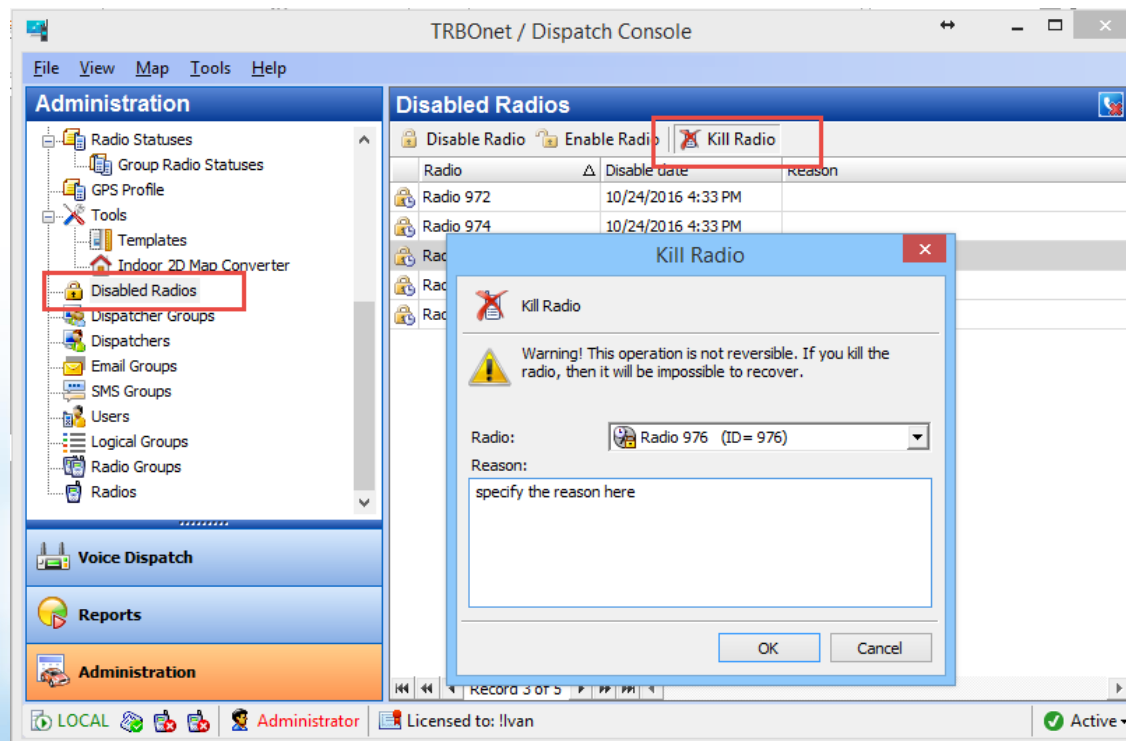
TRBOnet / Dispatch Console

File View Map Tools Help

Administration

Radio Statuses
Group Radio Statuses
GPS Profile
Tools
Templates
Indoor 2D Map Converter
Disabled Radios
Dispatcher Groups
Dispatchers
Email Groups
SMS Groups
Users
Logical Groups
Radio Groups
Radios

Voice Dispatch
Reports
Administration

Disabled Radios

Disable Radio Enable Radio Kill Radio

| Radio | Disable date | Reason |
|---|---|---|
| Radio 972 | 10/24/2016 4:33 PM | |
| Radio 974 | 10/24/2016 4:33 PM | |
| Rad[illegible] | | |
| Rad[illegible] | | |
| Rad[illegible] | | |

Record 3 of 5

Kill Radio

Kill Radio

Warning! This operation is not reversible. If you kill the radio, then it will be impossible to recover.

Radio: Radio 976 (ID= 976)
Reason:
specify the reason here

OK Cancel

LOCAL Administrator Licensed to: !Ivan Active